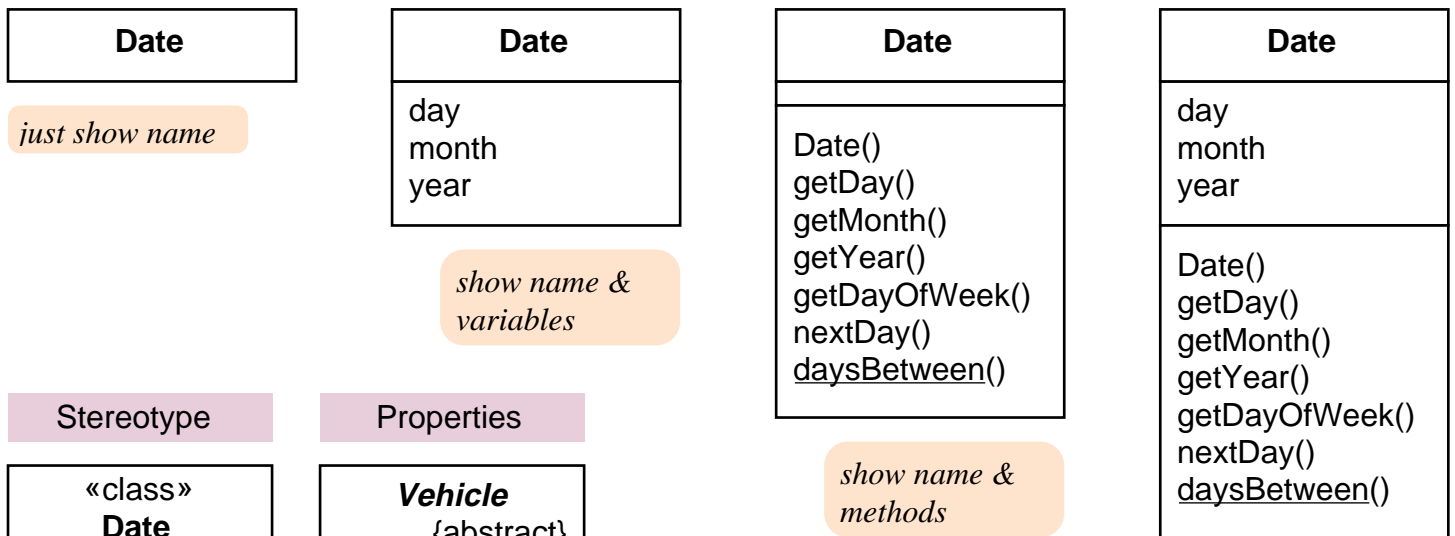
Date

just show name

Date

day
month
year

show name & variables

Stereotype

«class»
Date

Properties

Vehicle
{abstract}

Date

Date()
getDay()
getMonth()
getYear()
getDayOfWeek()
nextDay()
daysBetween()

show name & methods

Date

day
month
year

Date()
getDay()
getMonth()
getYear()
getDayOfWeek()
nextDay()
daysBetween()